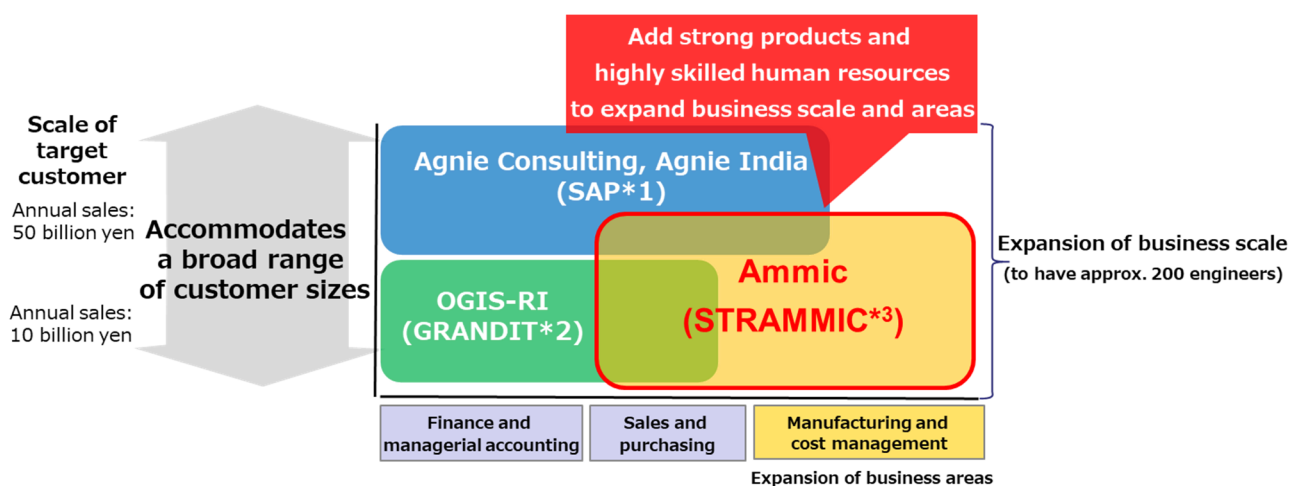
Add strong products and highly skilled human resources to expand business scale and areas

Scale of target customer

Annual sales: 50 billion yen

Accommodates a broad range of customer sizes

Annual sales: 10 billion yen

Agnie Consulting, Agnie India (SAP*1)

OGIS-RI (GRANDIT*2)

Ammic (STRAMMIC$^{*3}$)

Expansion of business scale (to have approx. 200 engineers)

Finance and managerial accounting

Sales and purchasing

Manufacturing and cost management

Expansion of business areas